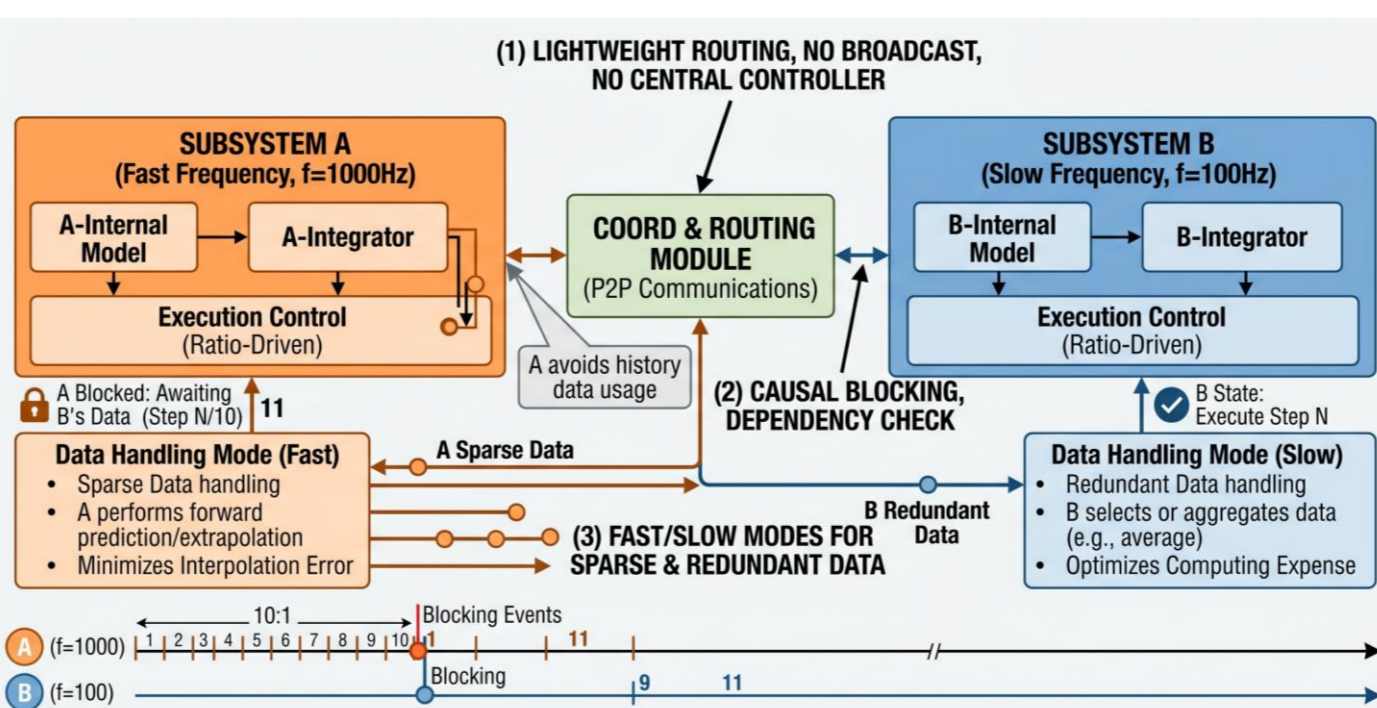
(1) LIGHTWEIGHT ROUTING, NO BROADCAST, NO CENTRAL CONTROLLER

SUBSYSTEM A
(Fast Frequency, f=1000Hz)

A-Internal Model

A-Integrator

Execution Control
(Ratio-Driven)

COORD & ROUTING MODULE
(P2P Communications)

A avoids history data usage

SUBSYSTEM B
(Slow Frequency, f=100Hz)

B-Internal Model

B-Integrator

Execution Control
(Ratio-Driven)

A Blocked: Awaiting B's Data (Step N/10)

11

(2) CAUSAL BLOCKING, DEPENDENCY CHECK

B State: Execute Step N

Data Handling Mode (Fast)
• Sparse Data handling
• A performs forward prediction/extrapolation
• Minimizes Interpolation Error

A Sparse Data

(3) FAST/SLOW MODES FOR SPARSE & REDUNDANT DATA

B Redundant Data

Data Handling Mode (Slow)
• Redundant Data handling
• B selects or aggregates data (e.g., average)
• Optimizes Computing Expense

10:1

Blocking Events

A (f=1000) 1 2 3 4 5 6 7 8 9 10 1 11

B (f=100) Blocking 9 11